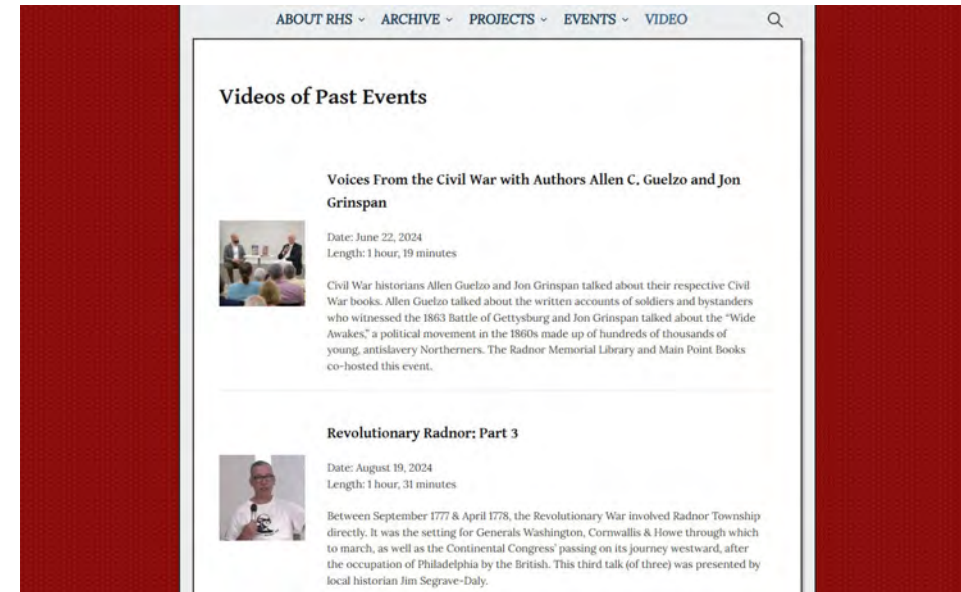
ABOUT RHS ˅ ARCHIVE ˅ PROJECTS ˅ EVENTS ˅ VIDEO

Videos of Past Events

Voices From the Civil War with Authors Allen C. Guelzo and Jon Grinspan

Date: June 22, 2024
Length: 1 hour, 19 minutes

Civil War historians Allen Guelzo and Jon Grinspan talked about their respective Civil War books. Allen Guelzo talked about the written accounts of soldiers and bystanders who witnessed the 1863 Battle of Gettysburg and Jon Grinspan talked about the "Wide Awakes," a political movement in the 1860s made up of hundreds of thousands of young, antislavery Northerners. The Radnor Memorial Library and Main Point Books co-hosted this event.

Revolutionary Radnor: Part 3

Date: August 19, 2024
Length: 1 hour, 31 minutes

Between September 1777 & April 1778, the Revolutionary War involved Radnor Township directly. It was the setting for Generals Washington, Cornwallis & Howe through which to march, as well as the Continental Congress' passing on its journey westward, after the occupation of Philadelphia by the British. This third talk (of three) was presented by local historian Jim Segrave-Daly.